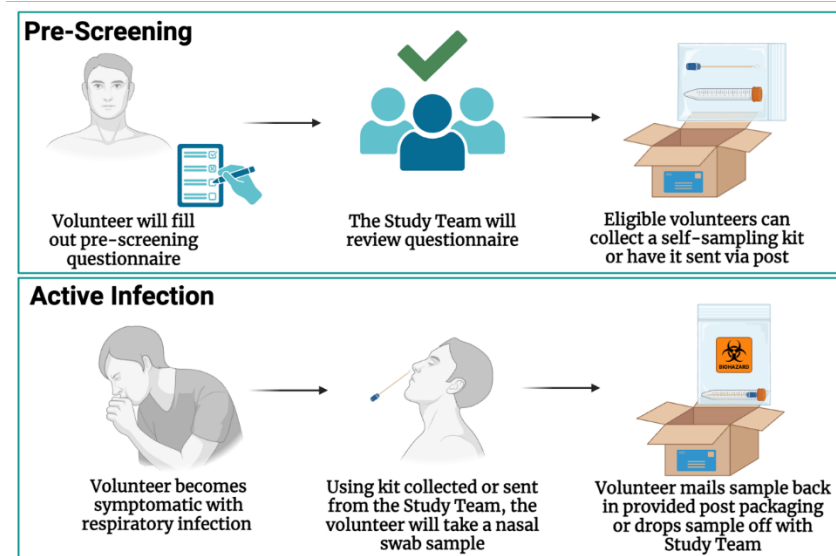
Pre-Screening

Volunteer will fill out pre-screening questionnaire

The Study Team will review questionnaire

Eligible volunteers can collect a self-sampling kit or have it sent via post

Active Infection

BIOHAZARD

Volunteer becomes symptomatic with respiratory infection

Using kit collected or sent from the Study Team, the volunteer will take a nasal swab sample

Volunteer mails sample back in provided post packaging or drops sample off with Study Team